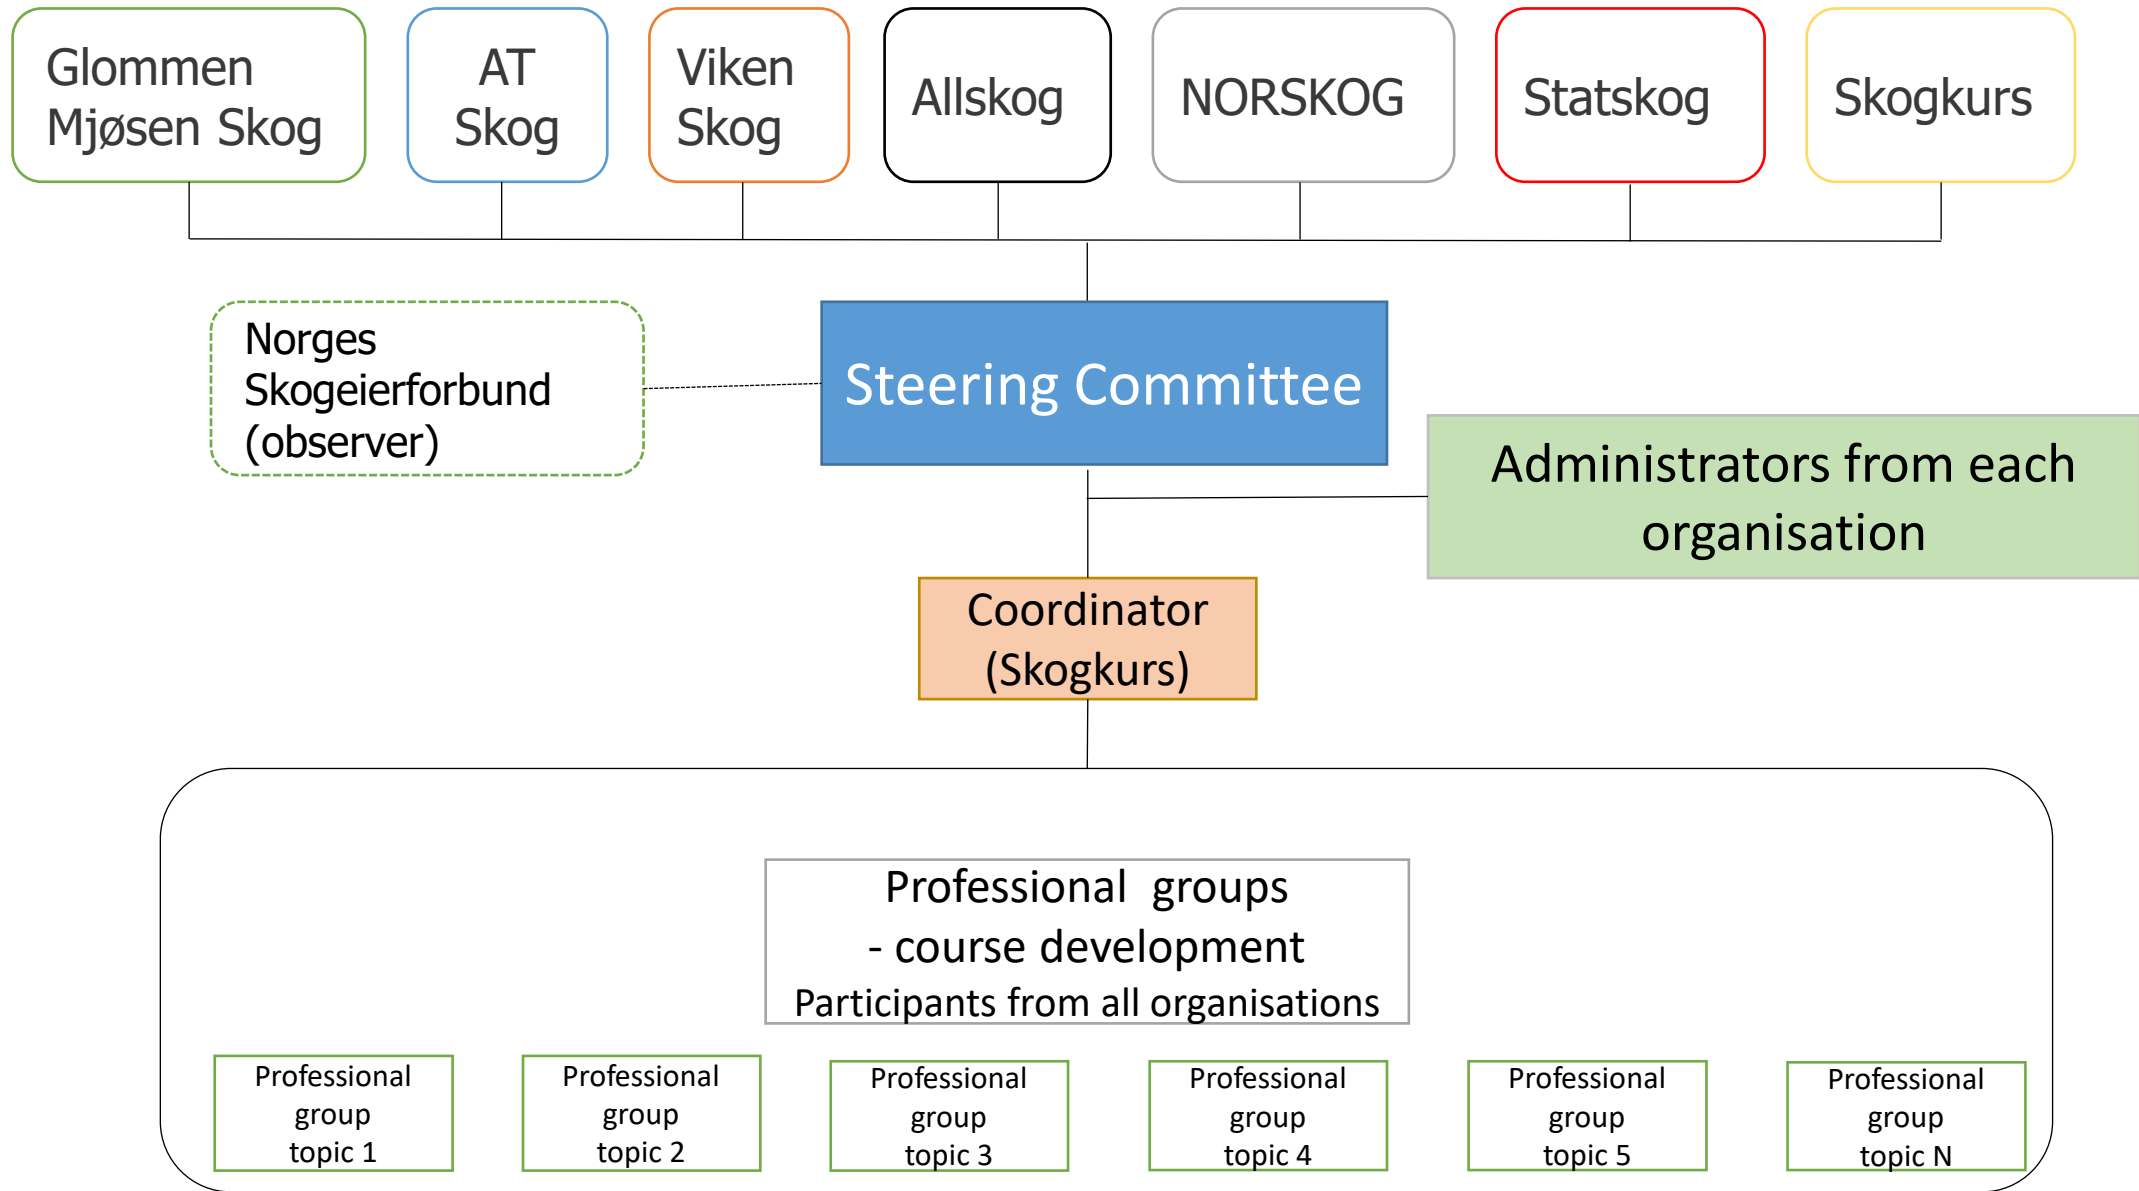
Glommen Mjøsen Skog

AT Skog

Viken Skog

Allskog

NORSKOG

Statskog

Skogkurs

Norges Skogeierforbund (observer)

Steering Committee

Administrators from each organisation

Coordinator (Skogkurs)

Professional groups
- course development
Participants from all organisations

Professional group topic 1

Professional group topic 2

Professional group topic 3

Professional group topic 4

Professional group topic 5

Professional group topic N